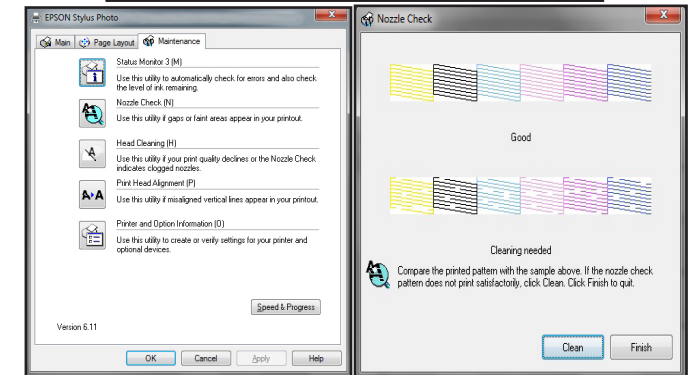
EPSON Stylus Photo

Main | Page Layout | Maintenance

Status Monitor 3 (M)
Use this utility to automatically check for errors and also check the level of ink remaining.

Nozzle Check (N)
Use this utility if gaps or faint areas appear in your printout.

Head Cleaning (H)
Use this utility if your print quality declines or the Nozzle Check indicates clogged nozzles.

Print Head Alignment (P)
Use this utility if misaligned vertical lines appear in your printout.

Printer and Option Information (O)
Use this utility to create or verify settings for your printer and optional devices.

Speed & Progress

Version 6.11

OK | Cancel | Apply | Help

Nozzle Check

Good

Cleaning needed

Compare the printed pattern with the sample above. If the nozzle check pattern does not print satisfactorily, click Clean. Click Finish to quit.

Clean | Finish